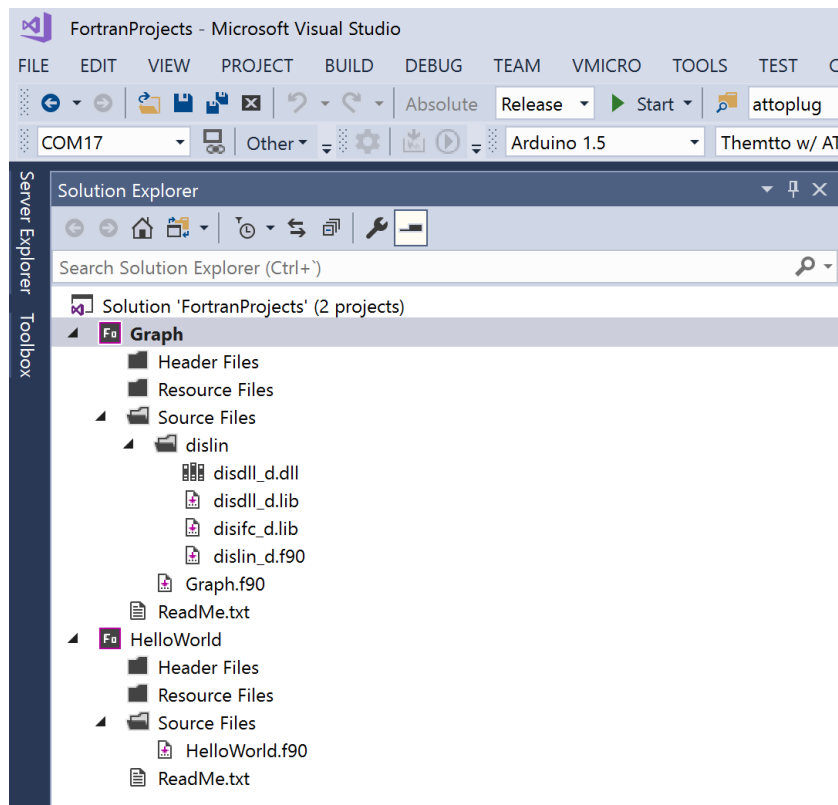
FortranProjects - Microsoft Visual Studio

FILE EDIT VIEW PROJECT BUILD DEBUG TEAM VMICRO TOOLS TEST C

Absolute Release Start attoplug

COM17 Other Arduino 1.5 Themtto w/ AT

Server Explorer Toolbox

Solution Explorer

Search Solution Explorer (Ctrl+`)

Solution 'FortranProjects' (2 projects)
Fo Graph
Header Files
Resource Files
Source Files
dislin
disdll_d.dll
disdll_d.lib
disifc_d.lib
dislin_d.f90
Graph.f90
ReadMe.txt
Fo HelloWorld
Header Files
Resource Files
Source Files
HelloWorld.f90
ReadMe.txt